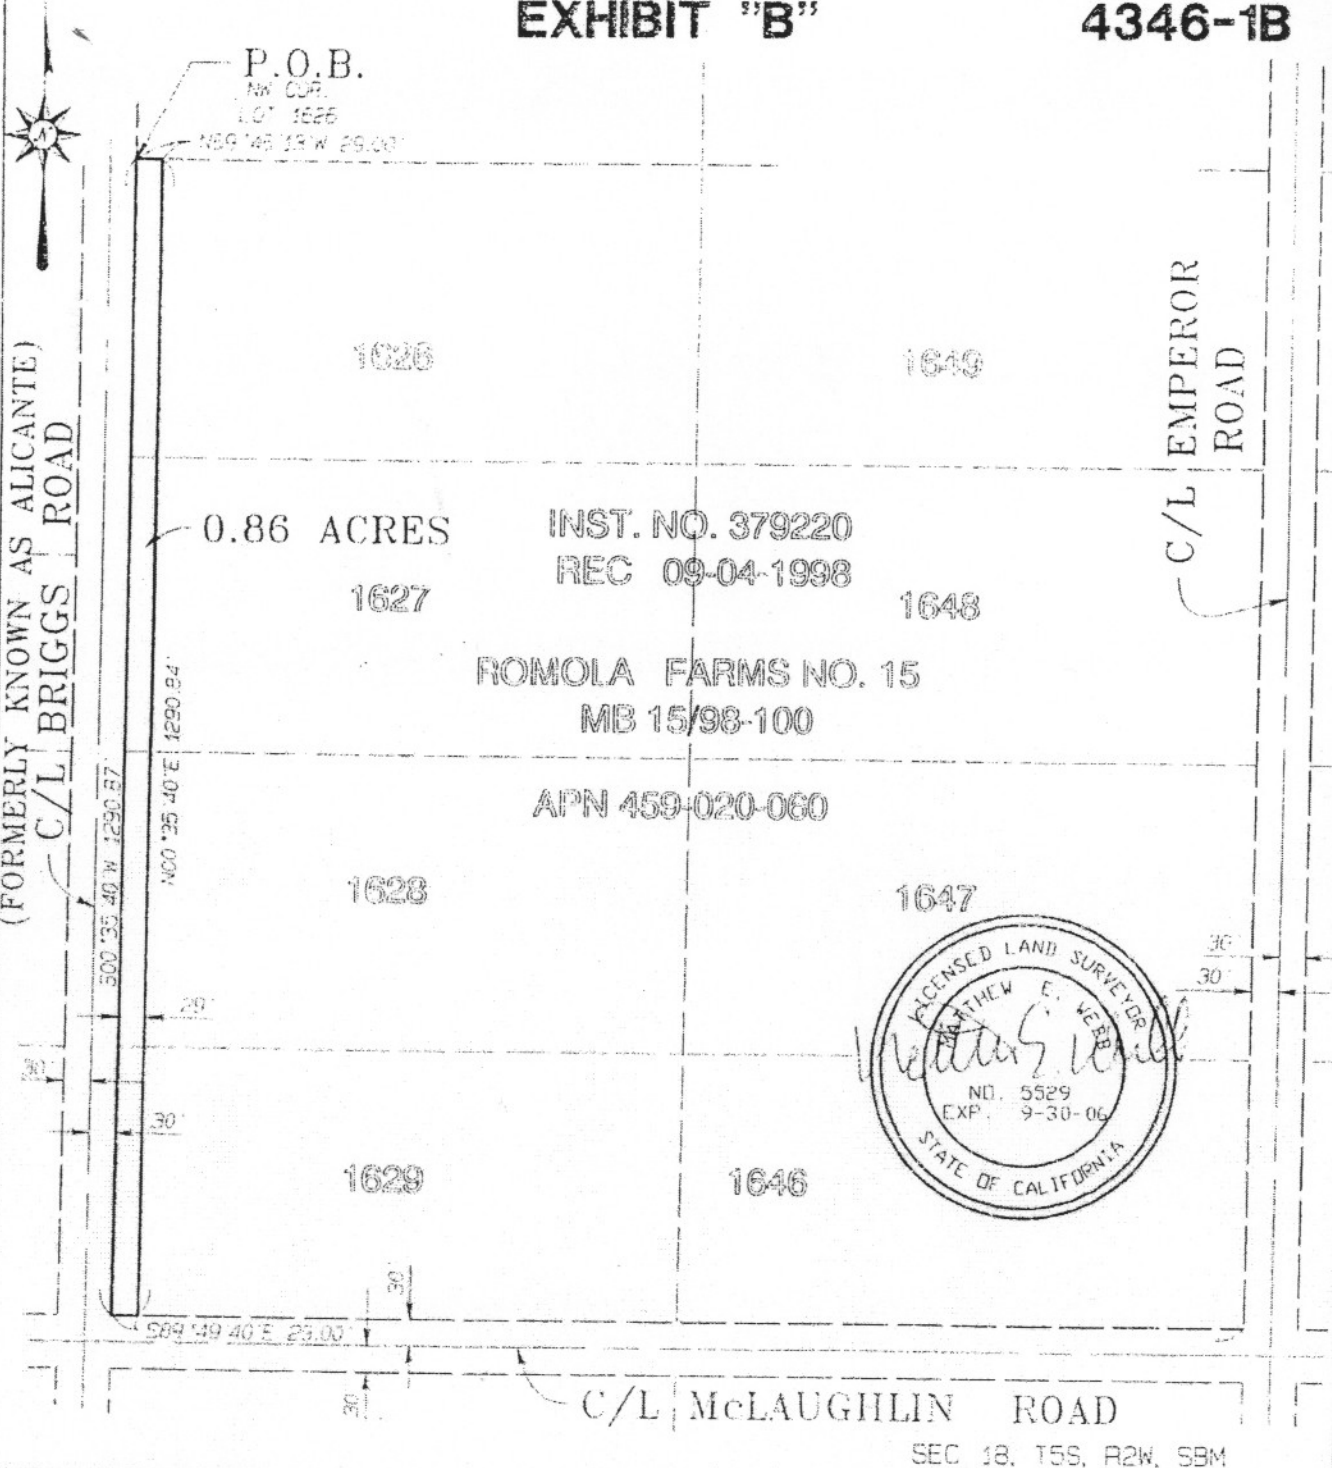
EXHIBIT "B"

4346-1B

P.O.B.
NW COR.
LOT 1626

N89°46'13"W 29.00'

(FORMERLY KNOWN AS ALICANTE)
C/L BRIGGS ROAD

C/L EMPEROR ROAD

1626

1649

0.86 ACRES

INST. NO. 379220
REC 09-04-1998

1627

1648

ROMOLA FARMS NO. 15
MB 15/98-100

N00°35'40"E 1290.84'

S00°35'40"W 1290.87'

APN 459-020-060

1628

1647

29'

30'

30'

30'

30'

LICENSED LAND SURVEYOR
MATTHEW E. WEBB
NO. 5529
EXP. 9-30-06
STATE OF CALIFORNIA

1629

1646

30'

S89°49'40"E 29.00'

30'

C/L McLAUGHLIN ROAD

SEC 18, T5S, R2W, SBM